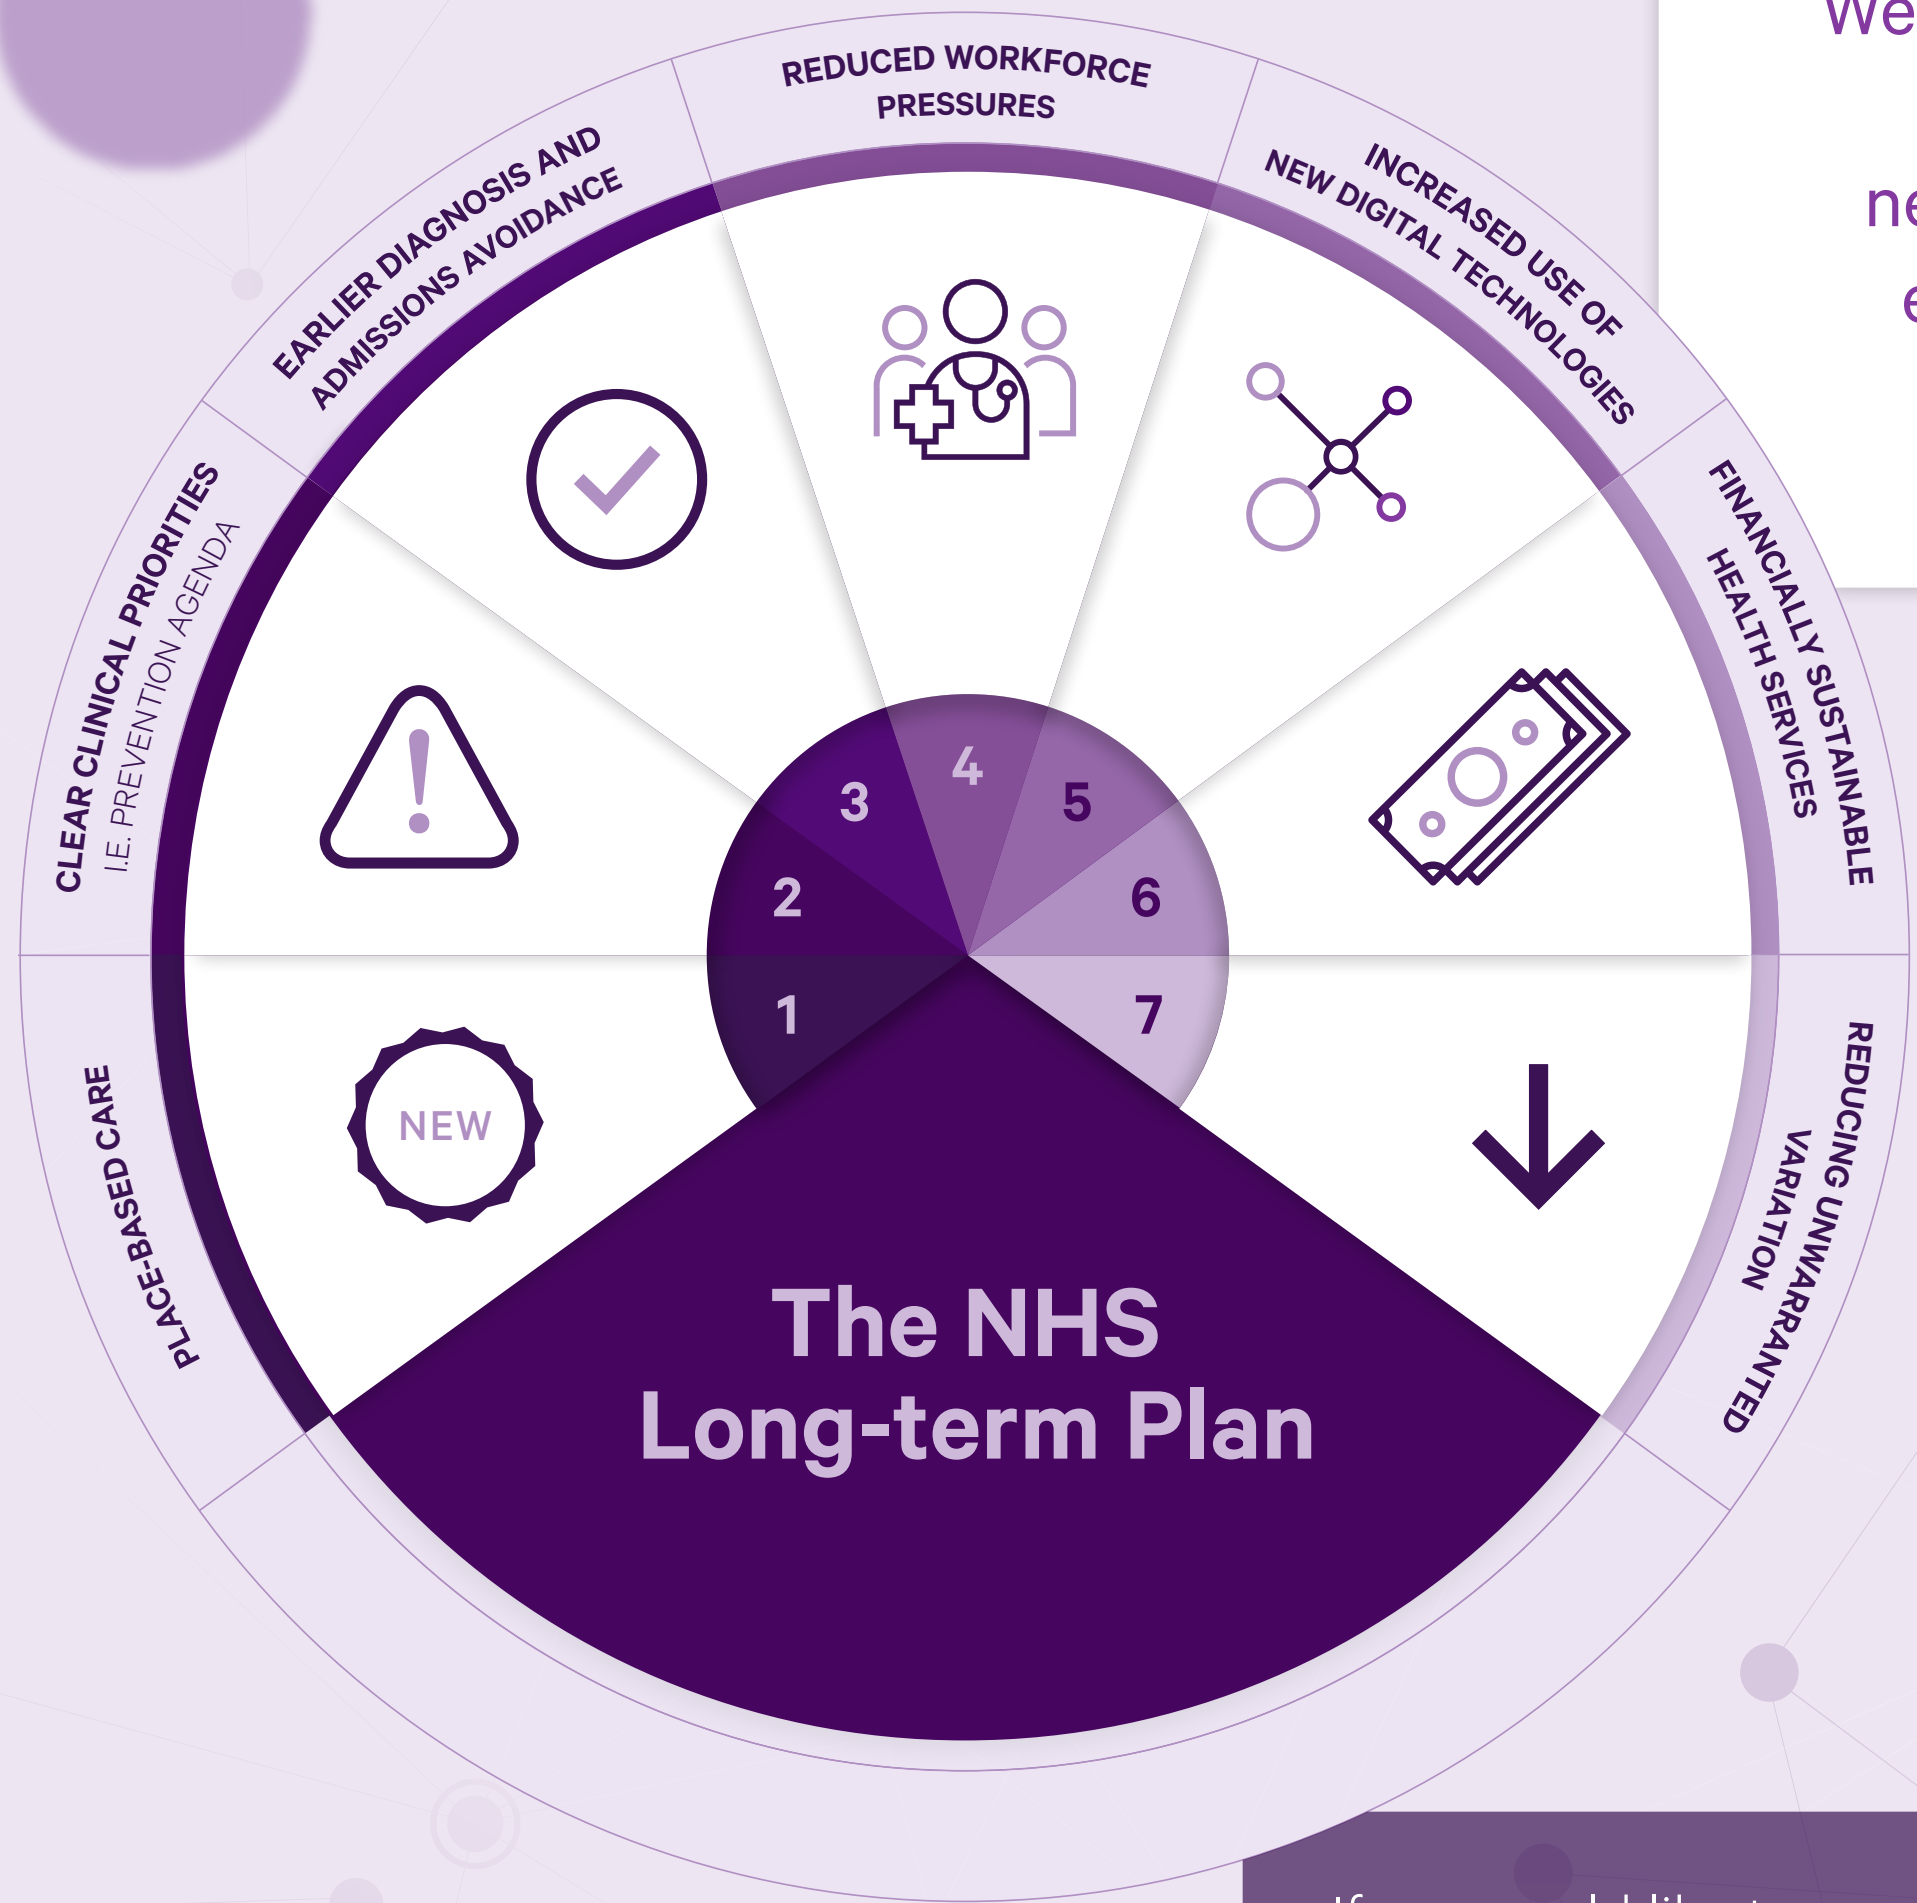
We

ne

e

REDUCED WORKFORCE PRESSURES

INCREASED USE OF NEW DIGITAL TECHNOLOGIES

FINANCIALLY SUSTAINABLE HEALTH SERVICES

REDUCING UNWARRANTED VARIATION

PLACE-BASED CARE

CLEAR CLINICAL PRIORITIES I.E. PREVENTION AGENDA

EARLIER DIAGNOSIS AND ADMISSIONS AVOIDANCE

NEW

3
4
5
2
6
1
7

The NHS Long-term Plan

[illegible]